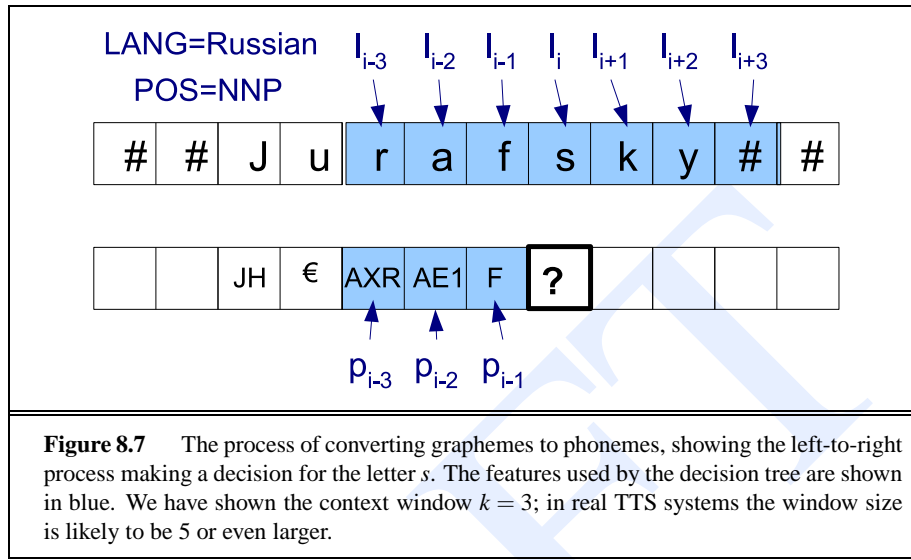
LANG=Russian
POS=NNP

$l_{i-3}$ $l_{i-2}$ $l_{i-1}$ $l_i$ $l_{i+1}$ $l_{i+2}$ $l_{i+3}$

| # | # | J | u | r | a | f | s | k | y | # | # |
|---|---|---|---|---|---|---|---|---|---|---|---|

|  |  | JH | € | AXR | AE1 | F | ? |  |  |  |  |
|---|---|---|---|---|---|---|---|---|---|---|---|

$p_{i-3}$ $p_{i-2}$ $p_{i-1}$

**Figure 8.7** The process of converting graphemes to phonemes, showing the left-to-right process making a decision for the letter *s*. The features used by the decision tree are shown in blue. We have shown the context window $k = 3$; in real TTS systems the window size is likely to be 5 or even larger.